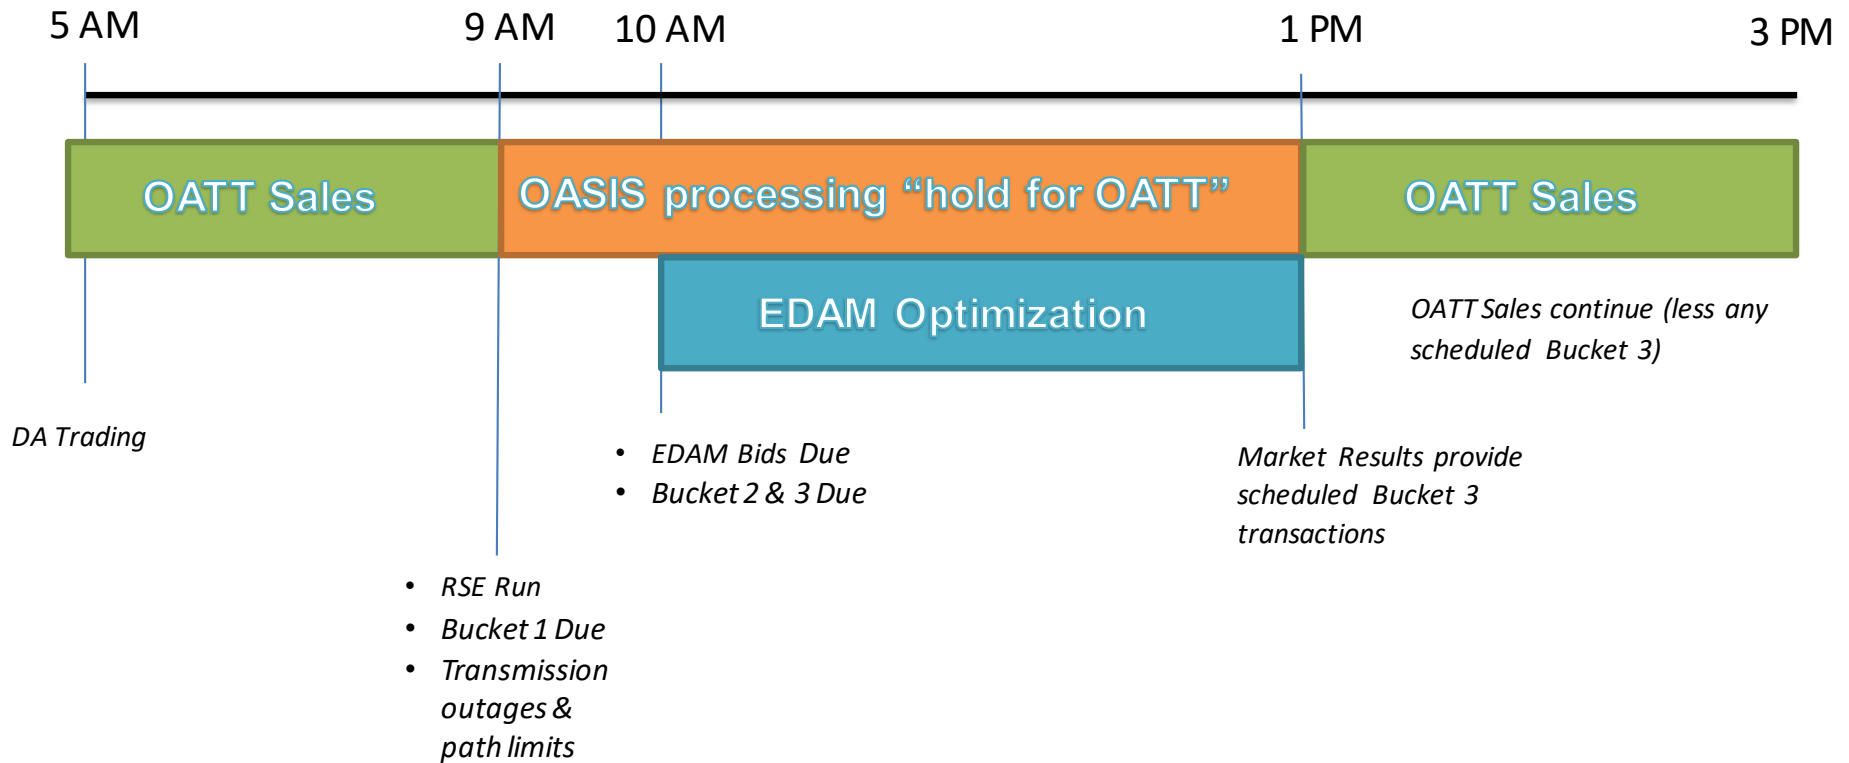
5 AM

9 AM

10 AM

1 PM

3 PM

OATT Sales

OASIS processing “hold for OATT”

OATT Sales

EDAM Optimization

OATT Sales continue (less any scheduled Bucket 3)

DA Trading

• EDAM Bids Due
• Bucket 2 & 3 Due

Market Results provide scheduled Bucket 3 transactions

• RSE Run
• Bucket 1 Due
• Transmission outages & path limits